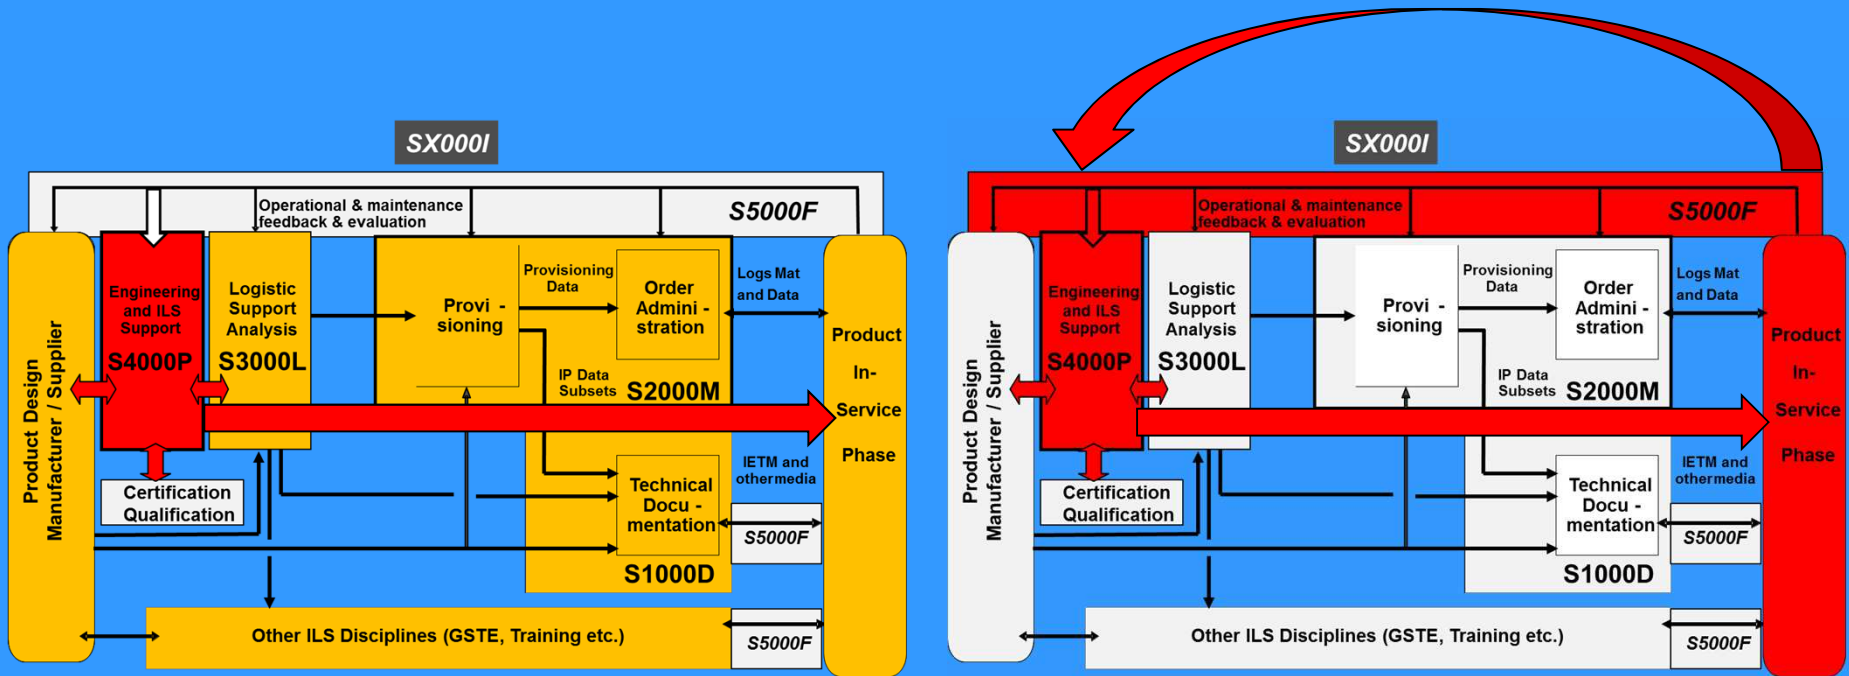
SX000I

Operational & maintenance feedback & evaluation

S5000F

Product Design Manufacturer / Supplier

Engineering and ILS Support

S4000P

Logistic Support Analysis

S3000L

Provi - sioning

Provisioning Data

Order Admini - stration

Logs Mat and Data

IP Data Subsets

S2000M

Product In- Service Phase

Certification Qualification

IETM and othermedia

Technical Docu - mentation

S5000F

S1000D

Other ILS Disciplines (GSTE, Training etc.)

S5000F

SX000I

Operational & maintenance feedback & evaluation

S5000F

Product Design Manufacturer / Supplier

Engineering and ILS Support

S4000P

Logistic Support Analysis

S3000L

Provi - sioning

Provisioning Data

Order Admini - stration

Logs Mat and Data

IP Data Subsets

S2000M

Product In- Service Phase

Certification Qualification

IETM and othermedia

Technical Docu - mentation

S5000F

S1000D

Other ILS Disciplines (GSTE, Training etc.)

S5000F